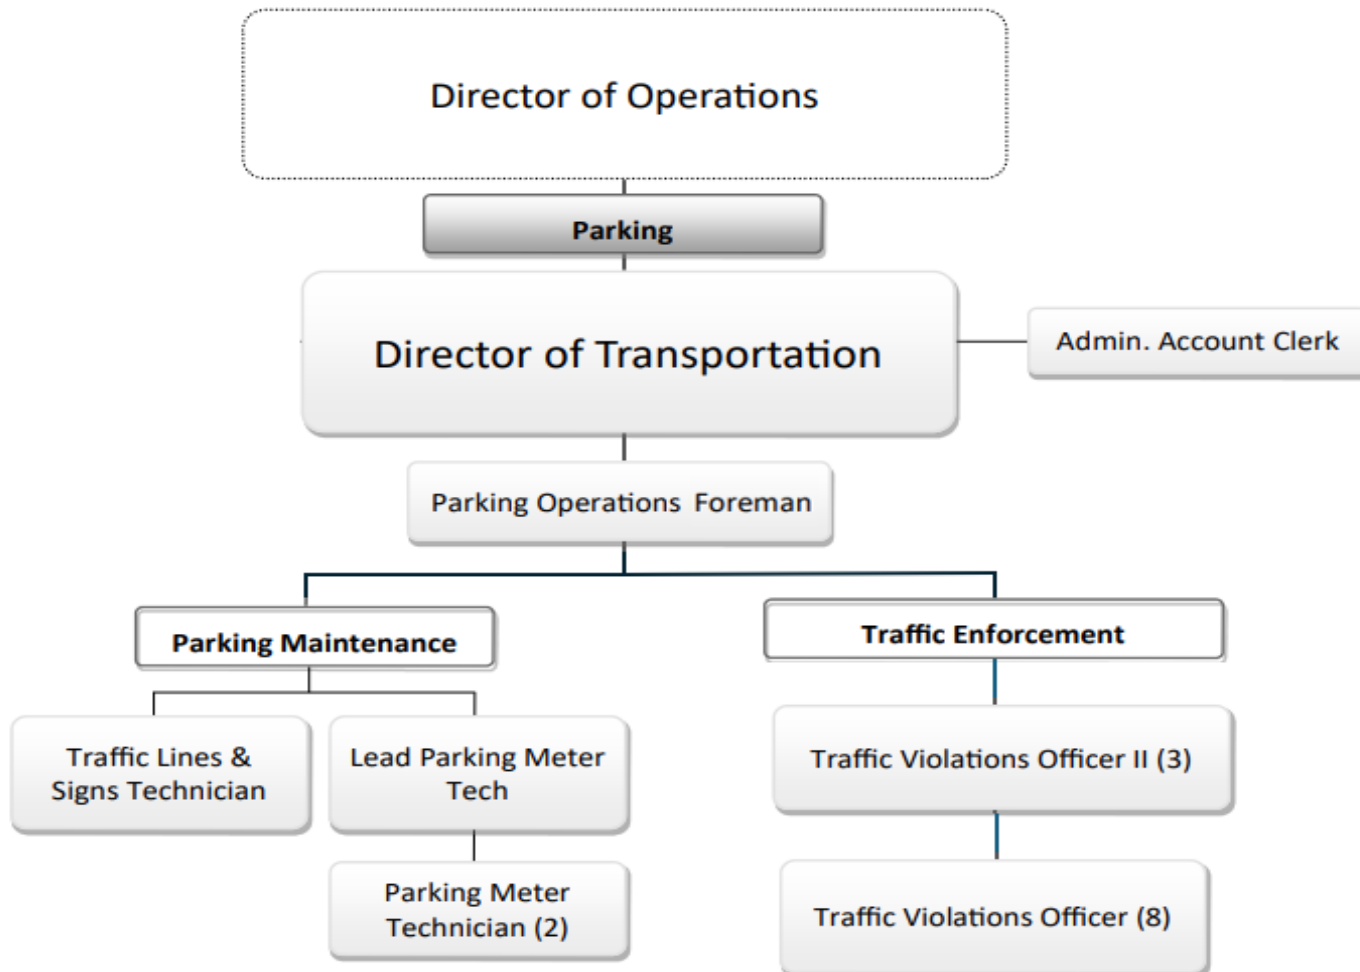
Director of Operations

Parking

Director of Transportation

Admin. Account Clerk

Parking Operations Foreman

Parking Maintenance

Traffic Enforcement

Traffic Lines & Signs Technician

Lead Parking Meter Tech

Parking Meter Technician (2)

Traffic Violations Officer II (3)

Traffic Violations Officer (8)